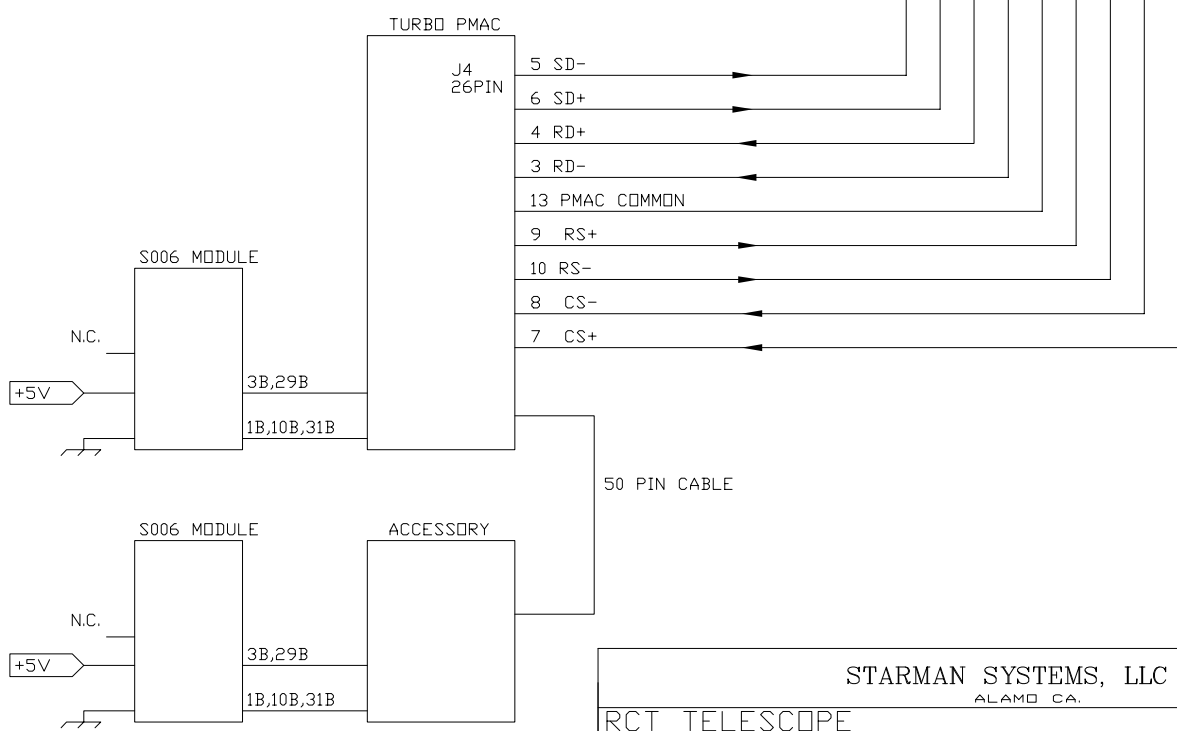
TURBO PMAC

J4
26PIN

5 SD-

6 SD+

4 RD+

3 RD-

13 PMAC COMMON

9 RS+

10 RS-

8 CS-

7 CS+

S006 MODULE

N.C.

+5V

3B,29B

1B,10B,31B

50 PIN CABLE

S006 MODULE

ACCESSORY

N.C.

+5V

3B,29B

1B,10B,31B

STARMAN SYSTEMS, LLC
ALAMO CA.

RCT TELESCOPE